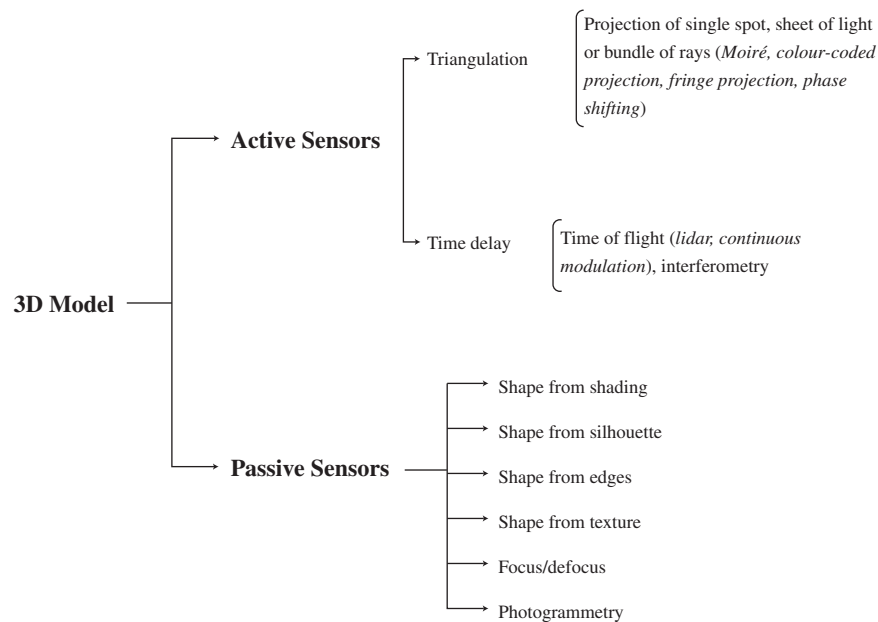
3D Model

Active Sensors

Triangulation

Projection of single spot, sheet of light or bundle of rays (*Moiré, colour-coded projection, fringe projection, phase shifting*)

Time delay

Time of flight (*lidar, continuous modulation*), interferometry

Passive Sensors

Shape from shading

Shape from silhouette

Shape from edges

Shape from texture

Focus/defocus

Photogrammetry